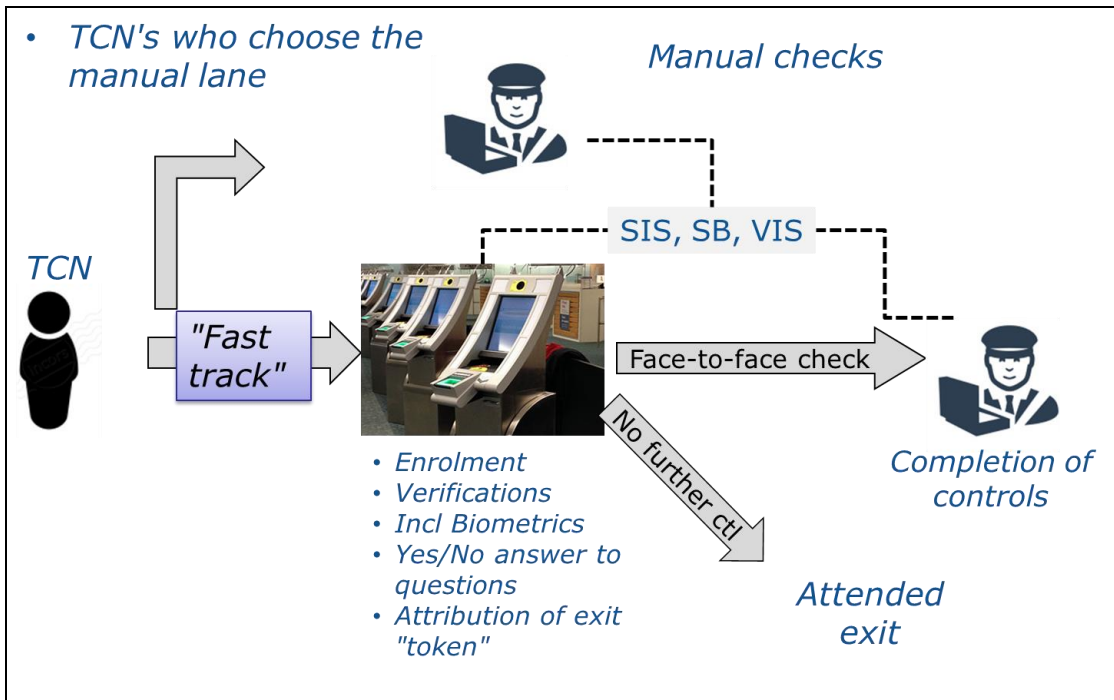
• TCN's who choose the manual lane

Manual checks

SIS, SB, VIS

TCN

"Fast track"

Face-to-face check

No further ctl

Completion of controls

• Enrolment
• Verifications
• Incl Biometrics
• Yes/No answer to questions
• Attribution of exit "token"

Attended exit